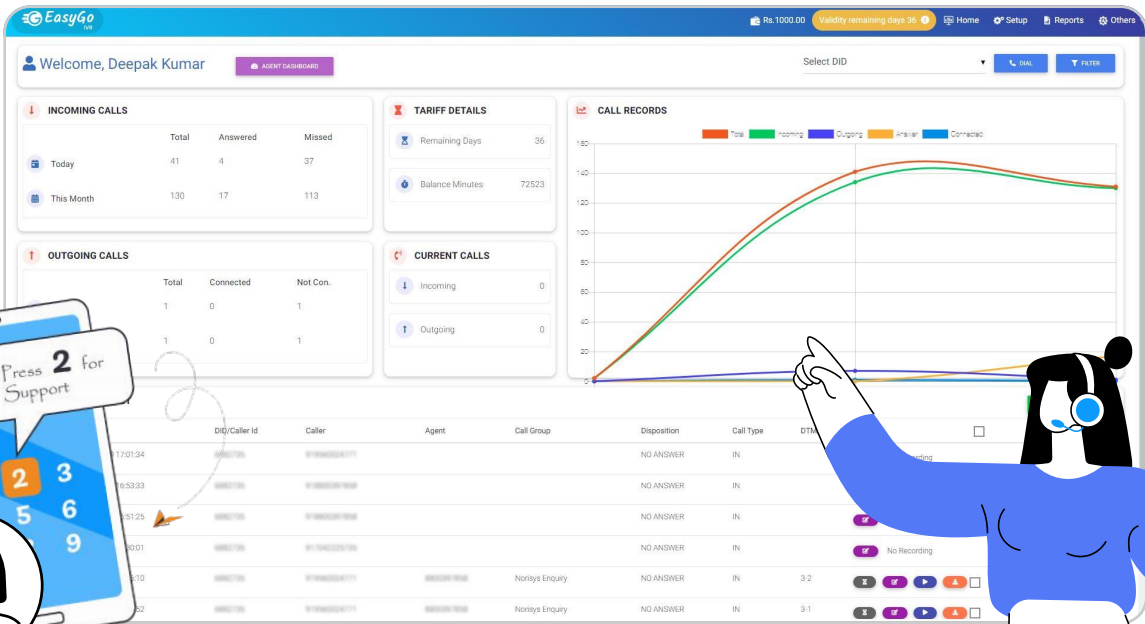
EasyGo IVR

Rs.1000.00 Validity remaining days 36 Home Setup Reports Others

Welcome, Deepak Kumar AGENT DASHBOARD

Select DID DIAL FILTER

INCOMING CALLS

| | Total | Answered | Missed |
|---|---|---|---|
| Today | 41 | 4 | 37 |
| This Month | 130 | 17 | 113 |

TARIFF DETAILS

Remaining Days 36

Balance Minutes 72523

CALL RECORDS

Total Incoming Outgoing Answer Connected

160 140 120 100 80 60 40 20 0

OUTGOING CALLS

| | Total | Connected | Not Con. |
|---|---|---|---|
| | 1 | 0 | 1 |
| | 1 | 0 | 1 |

CURRENT CALLS

Incoming 0

Outgoing 0

Press 2 for Support

2 3 5 6 9

| | DID/Caller Id | Caller | Agent | Call Group | Disposition | Call Type | DTM | |
|---|---|---|---|---|---|---|---|---|
| 17:01:34 | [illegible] | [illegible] | | | NO ANSWER | IN | | ording |
| 16:53:33 | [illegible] | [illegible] | | | NO ANSWER | IN | | |
| 6:51:25 | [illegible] | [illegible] | | | NO ANSWER | IN | | |
| 30:01 | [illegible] | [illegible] | | | NO ANSWER | IN | | No Recording |
| 5:10 | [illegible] | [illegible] | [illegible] | Norisys Enquiry | NO ANSWER | IN | 3-2 | |
| 52 | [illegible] | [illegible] | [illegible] | Norisys Enquiry | NO ANSWER | IN | 3-1 | |